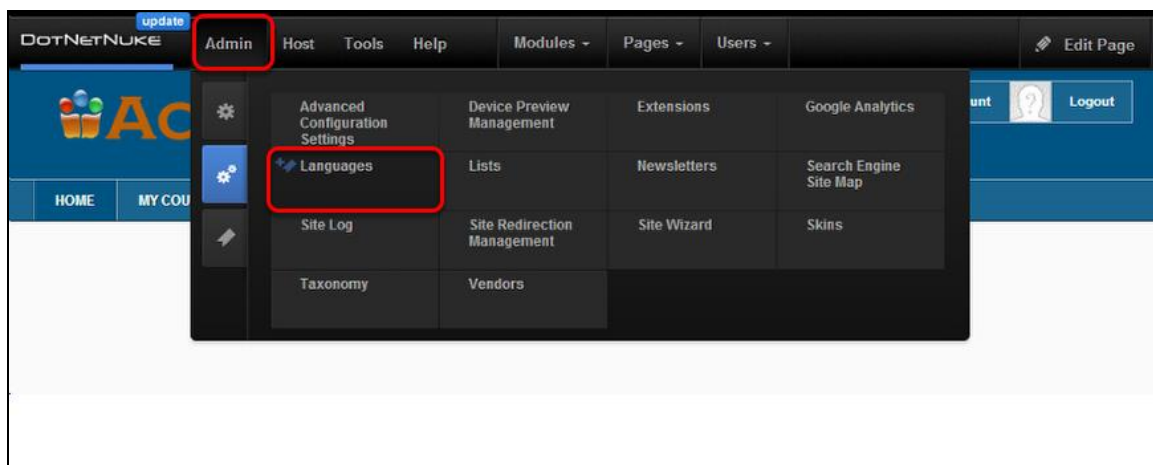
update
DOTNETNUKE
Admin
Host
Tools
Help
Modules
Pages
Users
Edit Page

Ac

unt
Logout

HOME
MY COU

Advanced Configuration Settings
Device Preview Management
Extensions
Google Analytics
Languages
Lists
Newsletters
Search Engine Site Map
Site Log
Site Redirection Management
Site Wizard
Skins
Taxonomy
Vendors